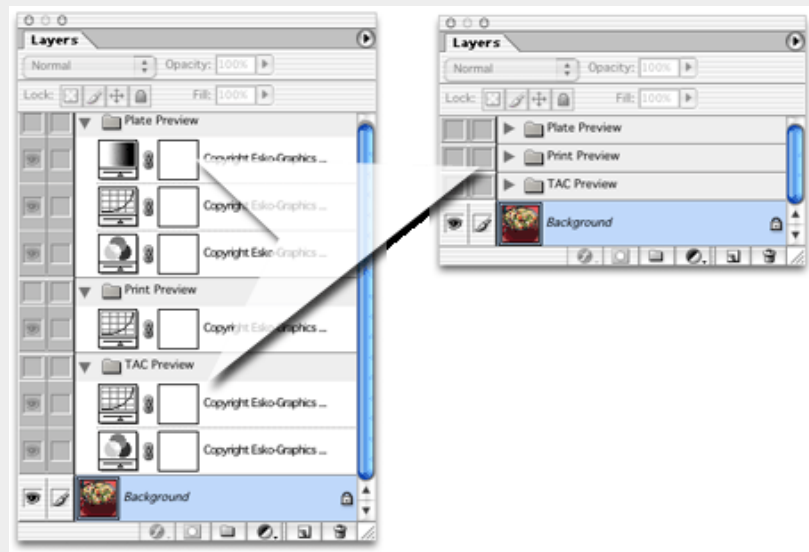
Layers

Normal

Opacity: 100%

Lock:

Fill: 100%

Plate Preview

Copyright Esko-Graphics ...

Copyright Esko-Graphics ...

Copyright Esko-Graphics ...

Print Preview

Copyright Esko-Graphics ...

TAC Preview

Copyright Esko-Graphics ...

Copyright Esko-Graphics ...

Background

Layers

Normal

Opacity: 100%

Lock:

Fill: 100%

Plate Preview

Print Preview

TAC Preview

Background